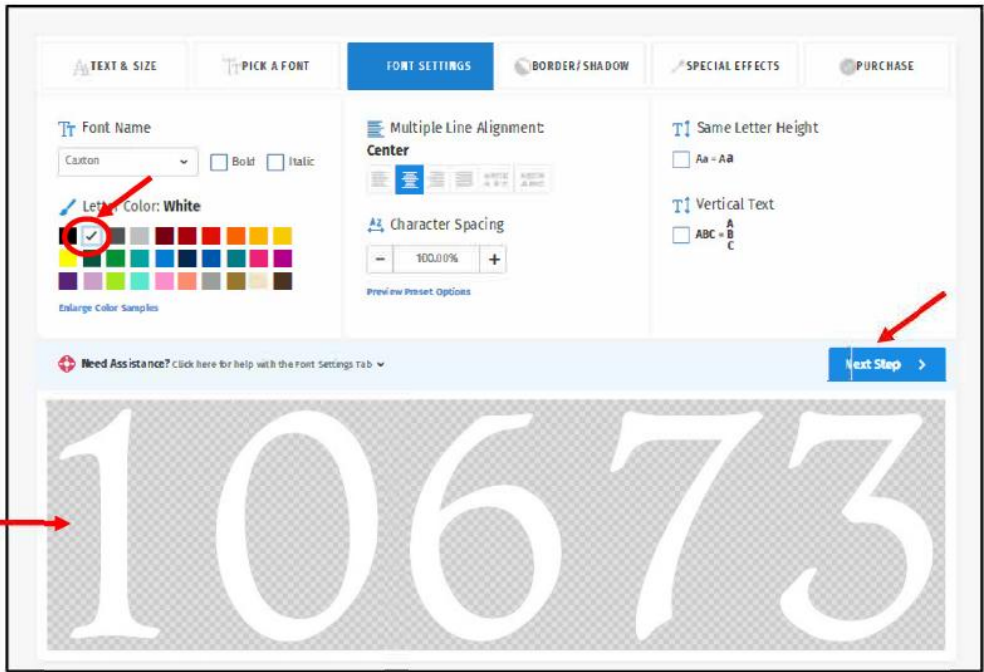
TEXT & SIZE

PICK A FONT

FONT SETTINGS

BORDER/SHADOW

SPECIAL EFFECTS

PURCHASE

Font Name

Caxton

Bold

Italic

Letter Color: White

Enlarge Color Samples

Multiple Line Alignment:
Center

Character Spacing

100.00%

Preview Preset Options

Same Letter Height

Aa = AA

Vertical Text

ABC = A B C

Need Assistance? Click here for help with the Font Settings Tab

Next Step

10673